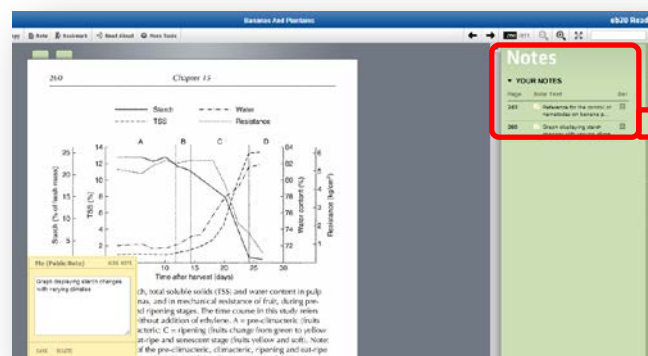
Bananas And Plantains

eb20 Read

py Note Bookmark Read Aloud Note Tools

260 Chapter 15

Starch
Water
TSS
Resistance

A B C D

Starch (% of fresh mass)
TSS (%)
Water content (%)
Resistance (kg/cm²)

25
20
15
10
5

14
12
10
8
6
4
2
0

84
82
80
78
76
74
72

6
5
4
3
2
1

0 5 10 15 20 25 30

Time after harvest (days)

Notes

YOUR NOTES

Page Note Text Del

241 Reference for the control of nematodes on banana p...

260 Graph displaying starch changes with varying clima...

Me (Public Note) HIDE NOTE

Graph displaying starch changes with varying climates

SAVE DELETE

...h, total soluble solids (TSS) and water content in pulp ...nas, and in mechanical resistance of fruit, during pre- ...nd ripening stages. The time course in this study relen ...ithout addition of ethylene. A = pre-climacteric (fruits ...cteric; C = ripening (fruits change from green to yellow ...at-ripe and senescent stage (fruits yellow and soft. Note ...of the pre-climacteric, climacteric, ripening and out-ripe